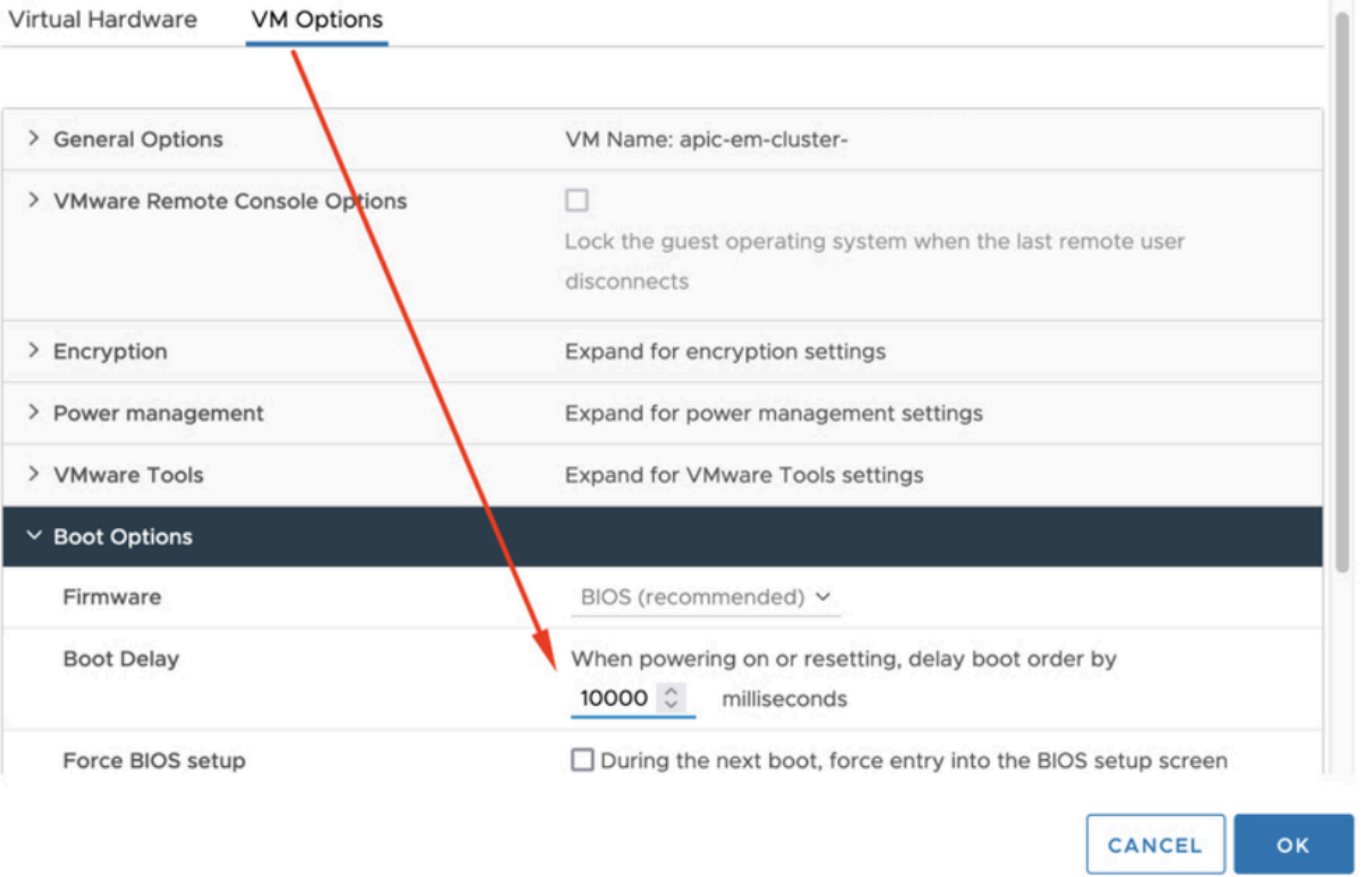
Virtual Hardware VM Options

> General Options | VM Name: apic-em-cluster-

> VMware Remote Console Options | Lock the guest operating system when the last remote user disconnects

> Encryption | Expand for encryption settings

> Power management | Expand for power management settings

> VMware Tools | Expand for VMware Tools settings

Boot Options

Firmware | BIOS (recommended)

Boot Delay | When powering on or resetting, delay boot order by 10000 milliseconds

Force BIOS setup | During the next boot, force entry into the BIOS setup screen

CANCEL OK